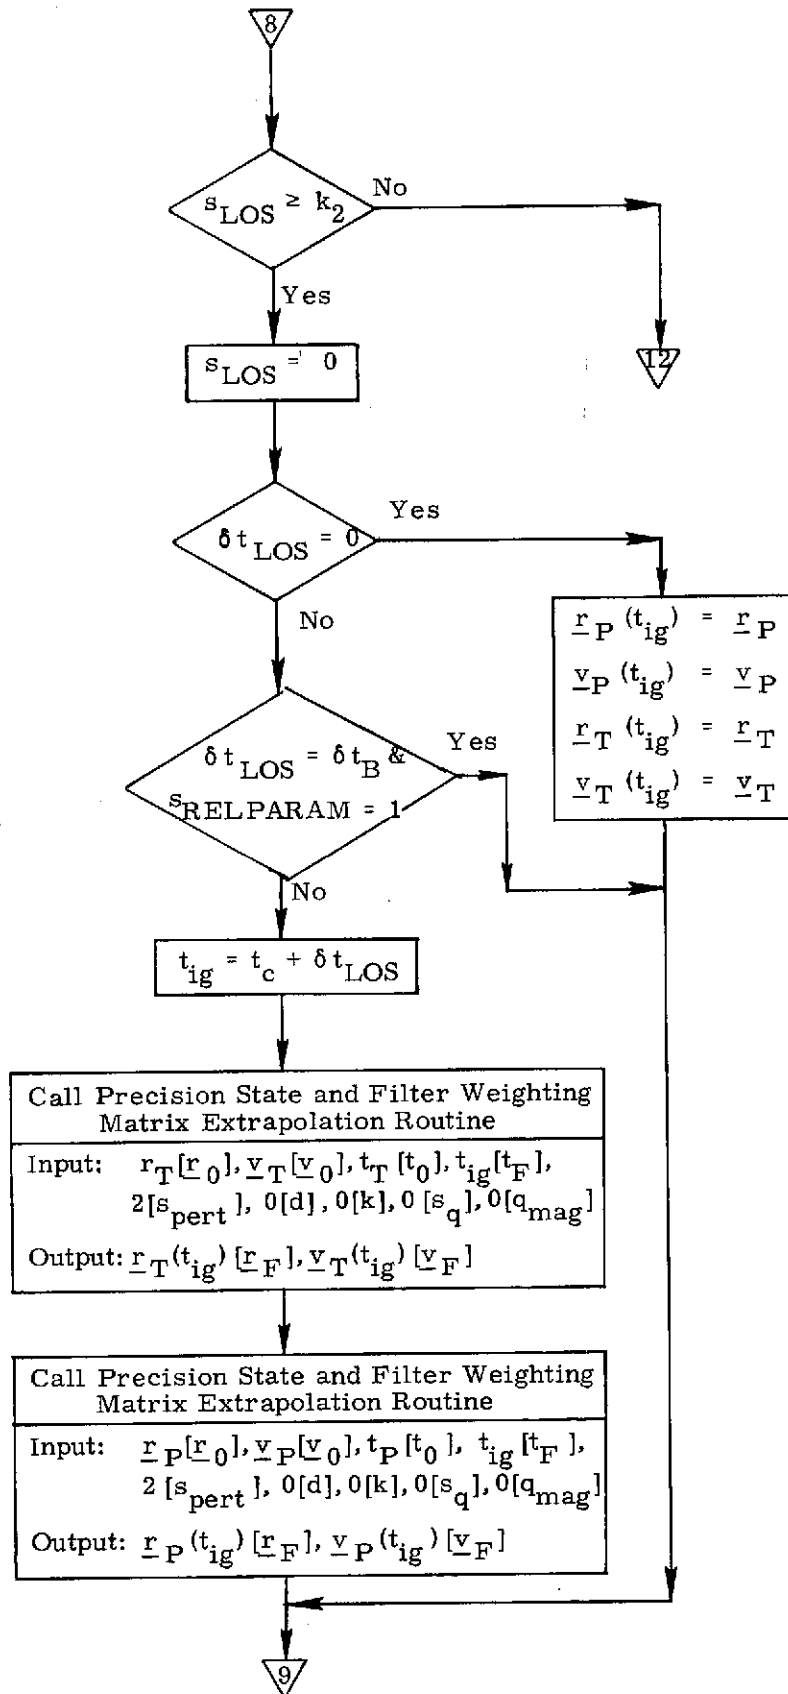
8

$s_{LOS} \geq k_2$

No

Yes

12

$s_{LOS} = 0$

$\delta t_{LOS} = 0$

Yes

No

$\underline{r}_P(t_{ig}) = \underline{r}_P$

$\underline{v}_P(t_{ig}) = \underline{v}_P$

$\underline{r}_T(t_{ig}) = \underline{r}_T$

$\underline{v}_T(t_{ig}) = \underline{v}_T$

$\delta t_{LOS} = \delta t_B$ & $s_{RELPARAM} = 1$

Yes

No

$t_{ig} = t_c + \delta t_{LOS}$

Call Precision State and Filter Weighting Matrix Extrapolation Routine

Input: $r_T[\underline{r}_0], \underline{v}_T[\underline{v}_0], t_T[t_0], t_{ig}[t_F]$, $2[s_{pert}], 0[d], 0[k], 0[s_q], 0[q_{mag}]$

Output: $\underline{r}_T(t_{ig})[\underline{r}_F], \underline{v}_T(t_{ig})[\underline{v}_F]$

Call Precision State and Filter Weighting Matrix Extrapolation Routine

Input: $\underline{r}_P[\underline{r}_0], \underline{v}_P[\underline{v}_0], t_P[t_0], t_{ig}[t_F]$, $2[s_{pert}], 0[d], 0[k], 0[s_q], 0[q_{mag}]$

Output: $\underline{r}_P(t_{ig})[\underline{r}_F], \underline{v}_P(t_{ig})[\underline{v}_F]$

9